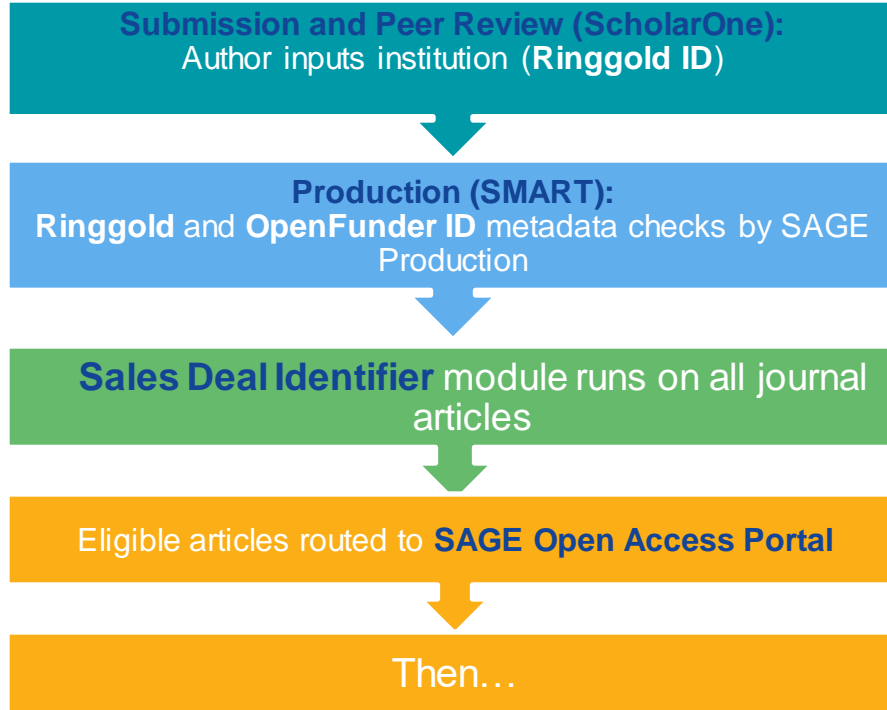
Submission and Peer Review (ScholarOne):
Author inputs institution (Ringgold ID)

Production (SMART):
Ringgold and OpenFunder ID metadata checks by SAGE Production

Sales Deal Identifier module runs on all journal articles

Eligible articles routed to SAGE Open Access Portal

Then…